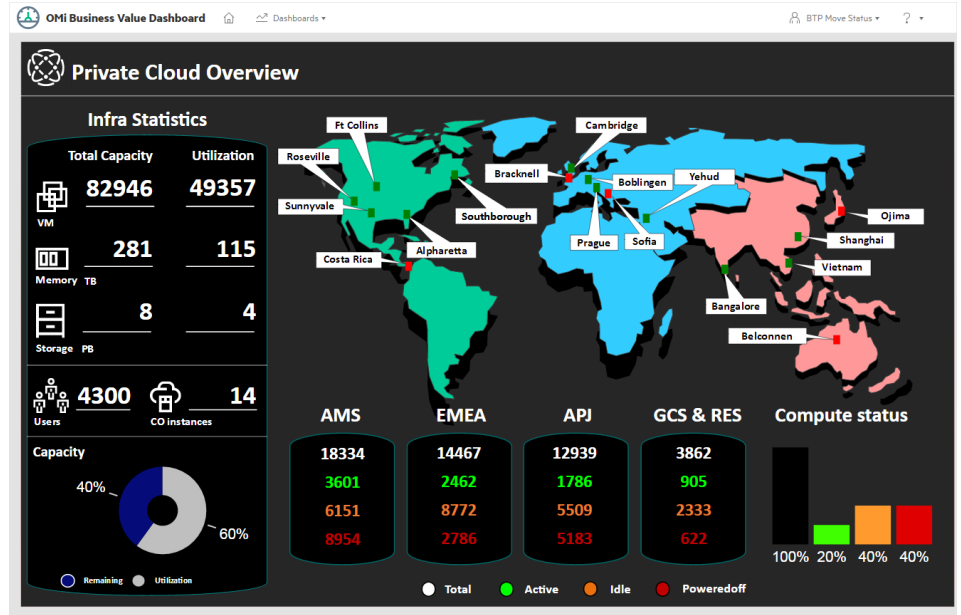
OMi Business Value Dashboard Dashboards ▾ BTP Move Status ▾ ? ▾

Private Cloud Overview

Infra Statistics

Total Capacity Utilization

VM 82946 49357

Memory TB 281 115

Storage PB 8 4

Users 4300 CO instances 14

Capacity

40%

60%

Remaining Utilization

Ft Collins
Roseville
Sunnyvale
Costa Rica
Alpharetta
Southborough
Cambridge
Bracknell
Boblingen
Yehud
Prague
Sofia
Ojima
Shanghai
Vietnam
Bangalore
Belconnen

| AMS | EMEA | APJ | GCS & RES |
|---|---|---|---|
| 18334 | 14467 | 12939 | 3862 |
| 3601 | 2462 | 1786 | 905 |
| 6151 | 8772 | 5509 | 2333 |
| 8954 | 2786 | 5183 | 622 |

Compute status

100% 20% 40% 40%

Total Active Idle Poweredoff